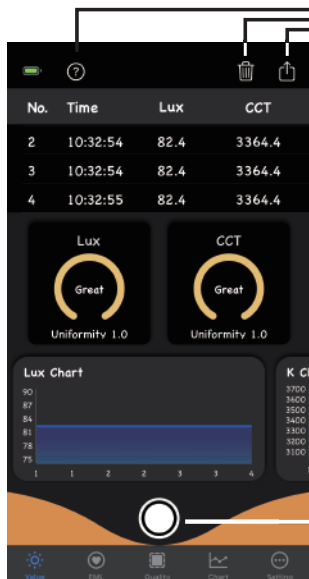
?

| No. | Time | Lux | CCT |
|---|---|---|---|
| 2 | 10:32:54 | 82.4 | 3364.4 |
| 3 | 10:32:54 | 82.4 | 3364.4 |
| 4 | 10:32:55 | 82.4 | 3364.4 |

Lux
Great
Uniformity 1.0

CCT
Great
Uniformity 1.0

Lux Chart
90
87
84
81
78
75
1 1 1 2 2 3 3 4

K C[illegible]
3700
3600
3500
3400
3300
3200
3100

Value EML Quality Chart Setting